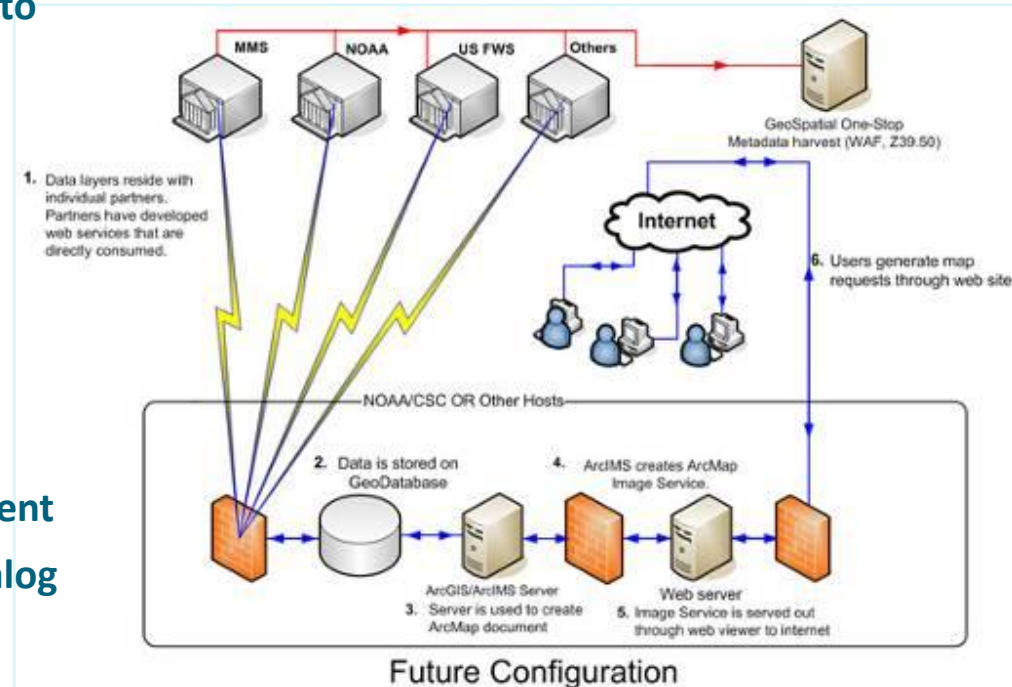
to

MMS
NOAA
US FWS
Others

GeoSpatial One-Stop
Metadata harvest (WAF, Z39.50)

1. Data layers reside with individual partners. Partners have developed web services that are directly consumed.

Internet

6. Users generate map requests through web site

NOAA/CSC OR Other Hosts

2. Data is stored on GeoDatabase

4. ArcIMS creates ArcMap Image Service.

ent

log

ArcGIS/ArcIMS Server
3. Server is used to create ArcMap document

Web server
5. Image Service is served out through web viewer to internet

Future Configuration